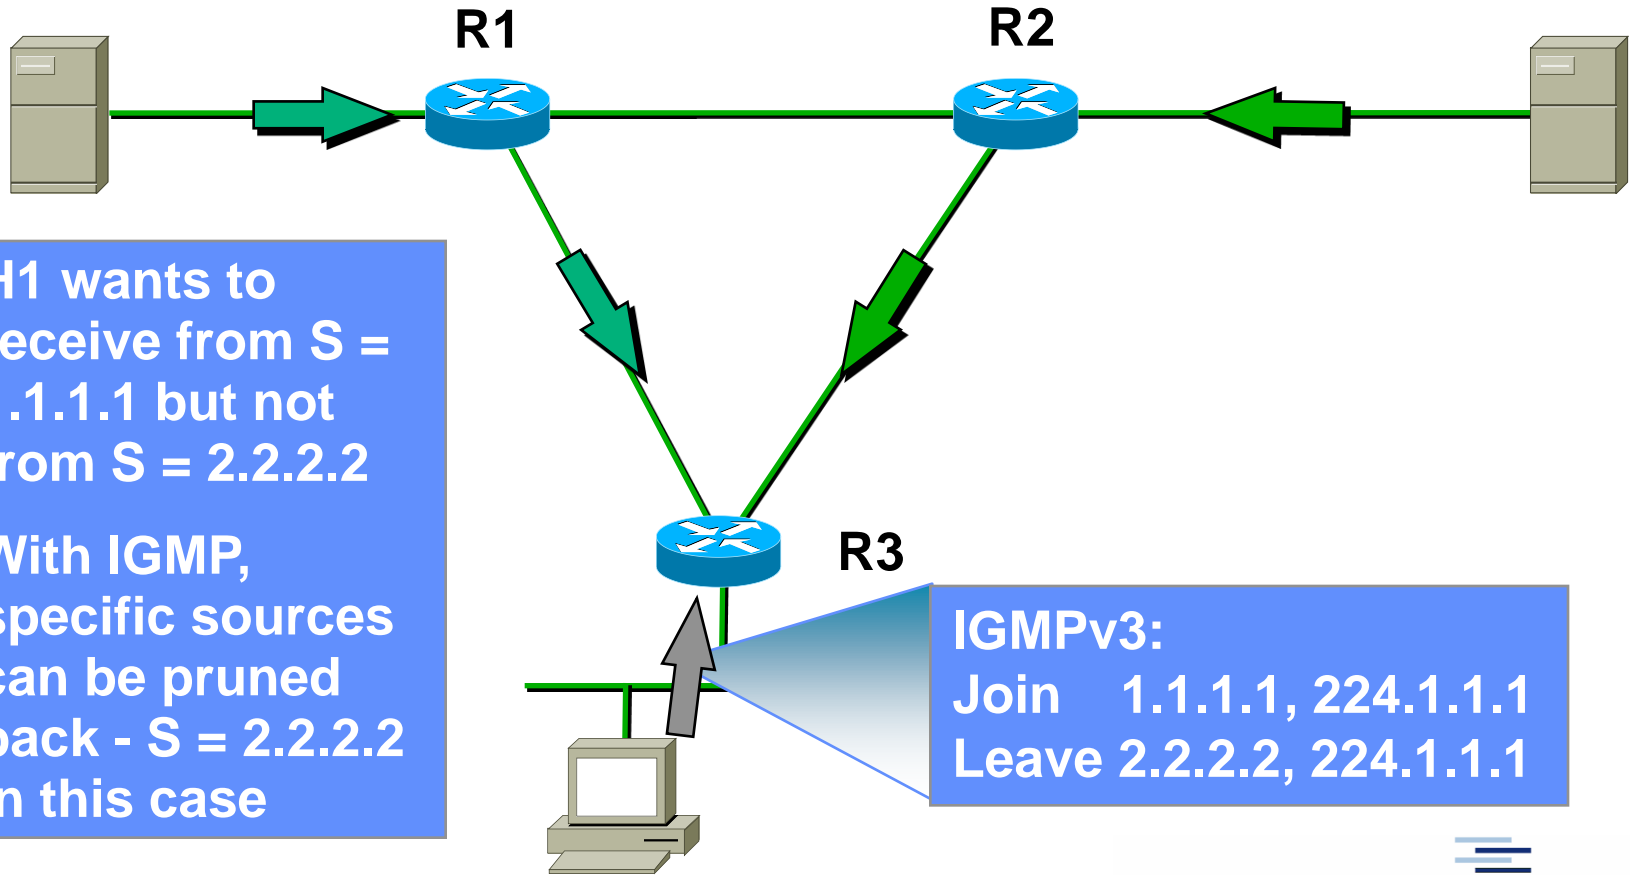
R1

R2

H1 wants to receive from S = 1.1.1.1 but not from S = 2.2.2.2

With IGMP, specific sources can be pruned back - S = 2.2.2.2 in this case

R3

IGMPv3:
Join 1.1.1.1, 224.1.1.1
Leave 2.2.2.2, 224.1.1.1